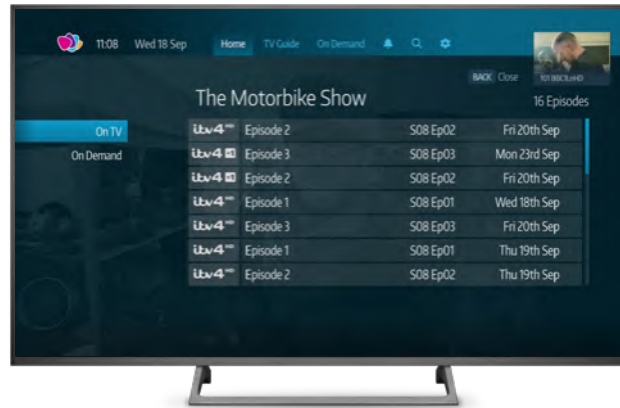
11:08 Wed 18 Sep Home TV Guide On Demand

101 BBC1 HD

BACK Close

The Motorbike Show

16 Episodes

On TV
On Demand

| | | | |
|---|---|---|---|
| itv4 | Episode 2 | S08 Ep02 | Fri 20th Sep |
| itv4 | Episode 3 | S08 Ep03 | Mon 23rd Sep |
| itv4 | Episode 2 | S08 Ep02 | Fri 20th Sep |
| itv4 | Episode 1 | S08 Ep01 | Wed 18th Sep |
| itv4 | Episode 3 | S08 Ep03 | Fri 20th Sep |
| itv4 | Episode 1 | S08 Ep01 | Thu 19th Sep |
| itv4 | Episode 2 | S08 Ep02 | Thu 19th Sep |